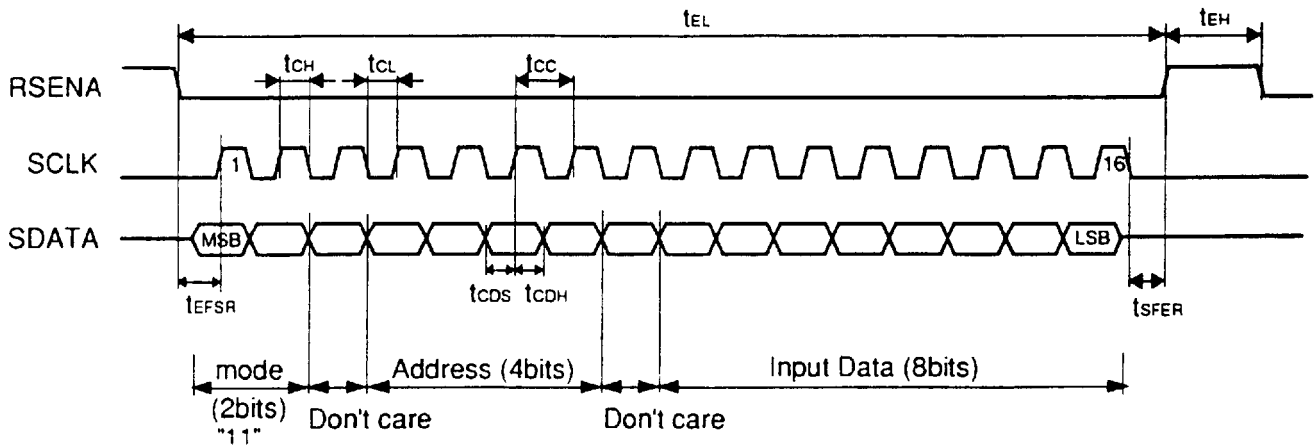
$t_{EL}$

$t_{EH}$

RSENA

$t_{CH}$

$t_{CL}$

$t_{CC}$

SCLK

1

16

SDATA

MSB

LSB

$t_{EFSR}$

$t_{CDS}$ $t_{CDH}$

$t_{SFER}$

mode (2bits) "11"

Don't care

Address (4bits)

Don't care

Input Data (8bits)